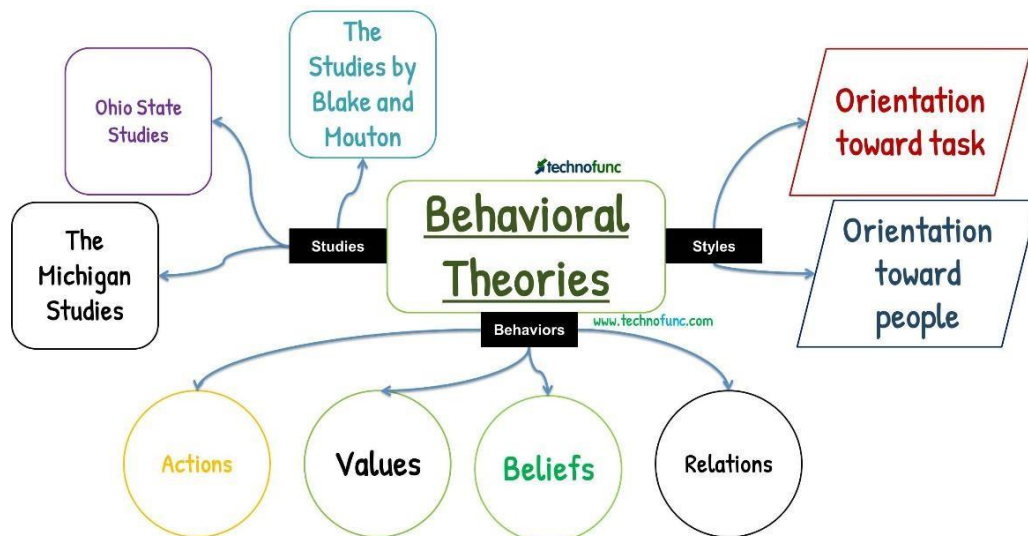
The Studies by Blake and Mouton

Ohio State Studies

technofunc

Orientation toward task

Behavioral Theories

The Michigan Studies

Studies

Styles

Orientation toward people

Behaviors

www.technofunc.com

Actions

Values

Beliefs

Relations